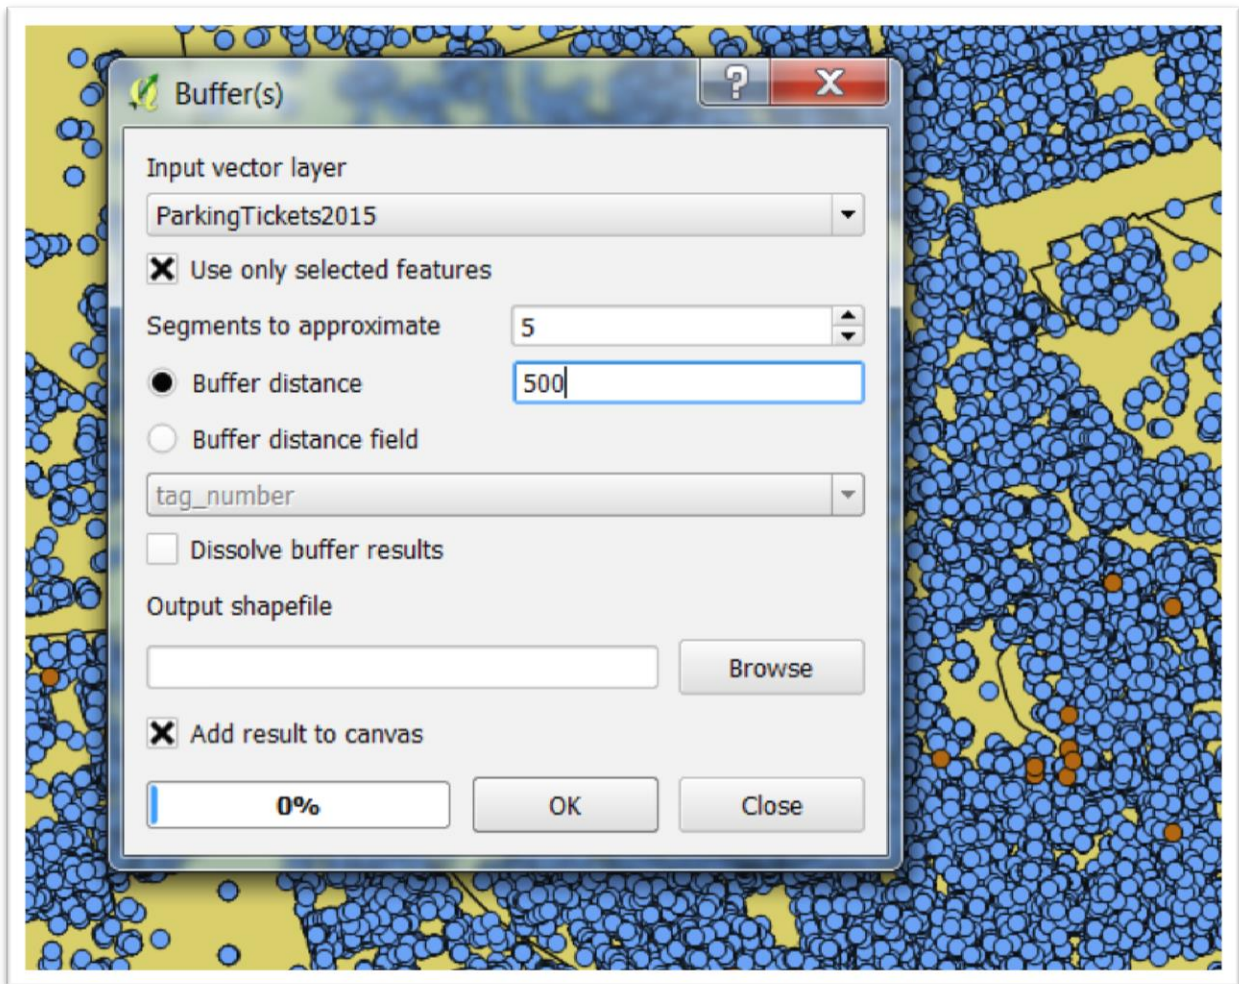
Buffer(s)

?

X

Input vector layer

ParkingTickets2015

Use only selected features

Segments to approximate

5

Buffer distance

500

Buffer distance field

tag_number

Dissolve buffer results

Output shapefile

Browse

Add result to canvas

0%

OK

Close